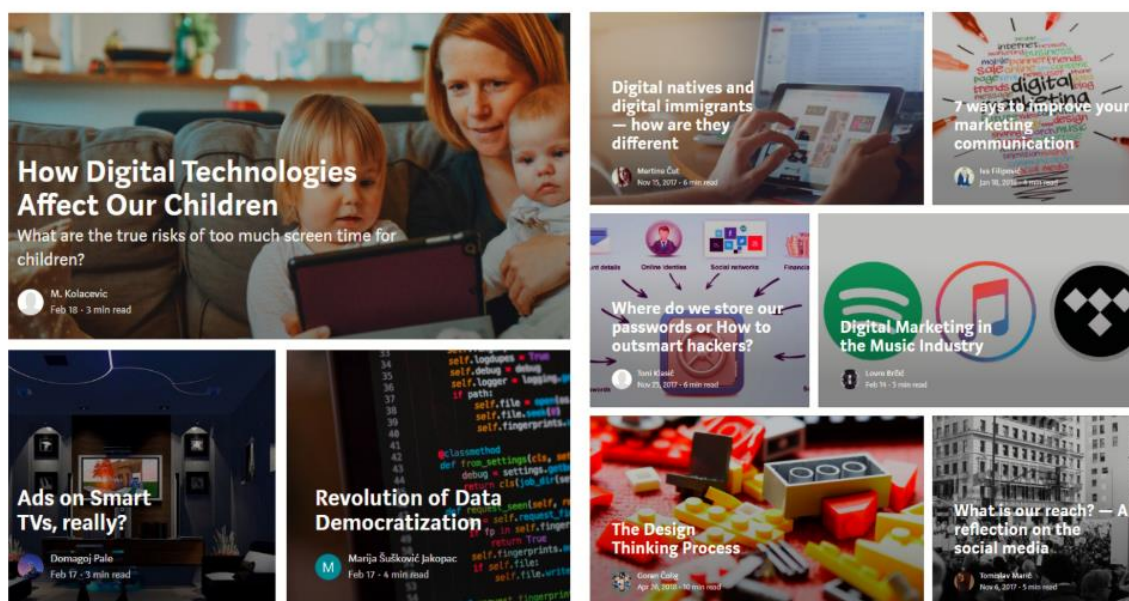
How Digital Technologies Affect Our Children

What are the true risks of too much screen time for children?

M. Kolacevic
Feb 18 · 3 min read

Ads on Smart TVs, really?

Domagoj Pale
Feb 17 · 3 min read

Revolution of Data Democratization

M

Marija Šušković Jakopac
Feb 17 · 4 min read

self.logdupes = True
self.debug = debug
self.logger = logging
if path:
self.file = open
self.file.seek(0)
self.fingerprints.
@classmethod
def from_settings(cls, se
debug = settings.ge
return cls(job_dir(se
def request_seen(self, re
fp = self.request_fi
if fp in self.finger
return True
self.fingerprints.
if self.file:
self.file.write

Digital natives and digital immigrants — how are they different

Martina Čot
Nov 15, 2017 · 6 min read

7 ways to improve your marketing communication

Iva Filipović
Jan 18, 2016 · 4 min read

internet
digital
trends
design

Where do we store our passwords or How to outsmart hackers?

Toni Klasić
Nov 21, 2017 · 6 min read

Online identies
Social networks

Digital Marketing in the Music Industry

Louro Bršić
Feb 14 · 5 min read

The Design Thinking Process

Goran Čolak
Apr 26, 2016 · 10 min read

What is our reach? — A reflection on the social media

Tomislav Marić
Nov 6, 2017 · 5 min read